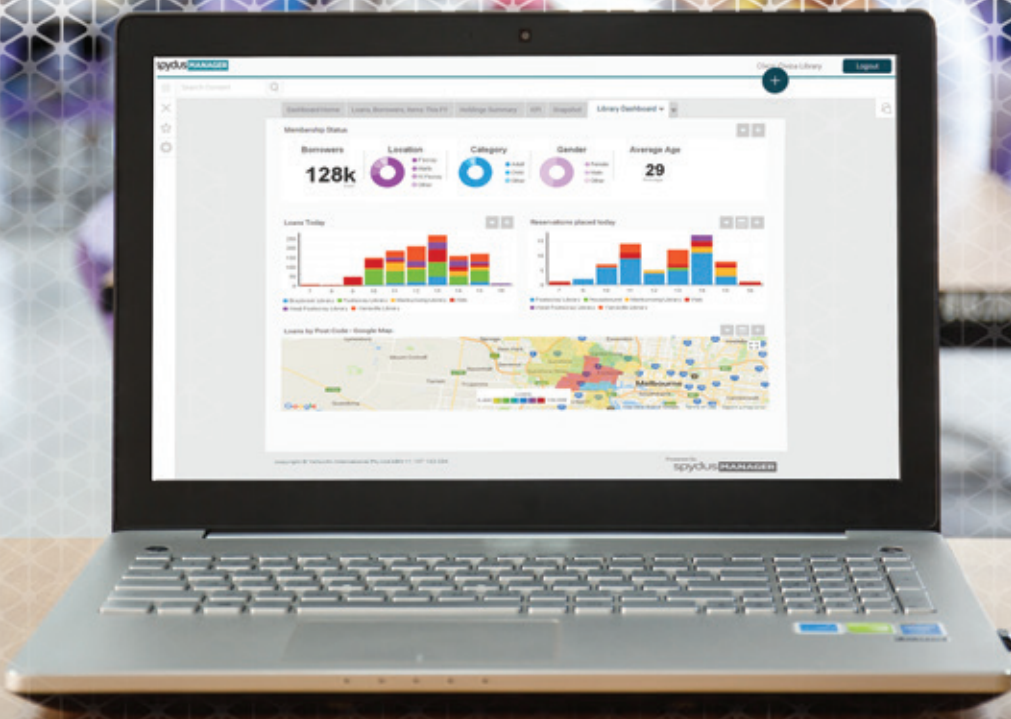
spydus MANAGER

Logout

Search Content

Dashboard Home

Loans, Borrowers, Items This FY

Holdings Summary

KPI

Snapshot

Library Dashboard

Membership Status

Borrowers

128k

Location

Category

Adult

Child

Other

Gender

Female

Male

Other

Average Age

29

Loans Today

Reservations placed today

Loans by Post Code - Google Map

Melbourne

Google

spydus MANAGER